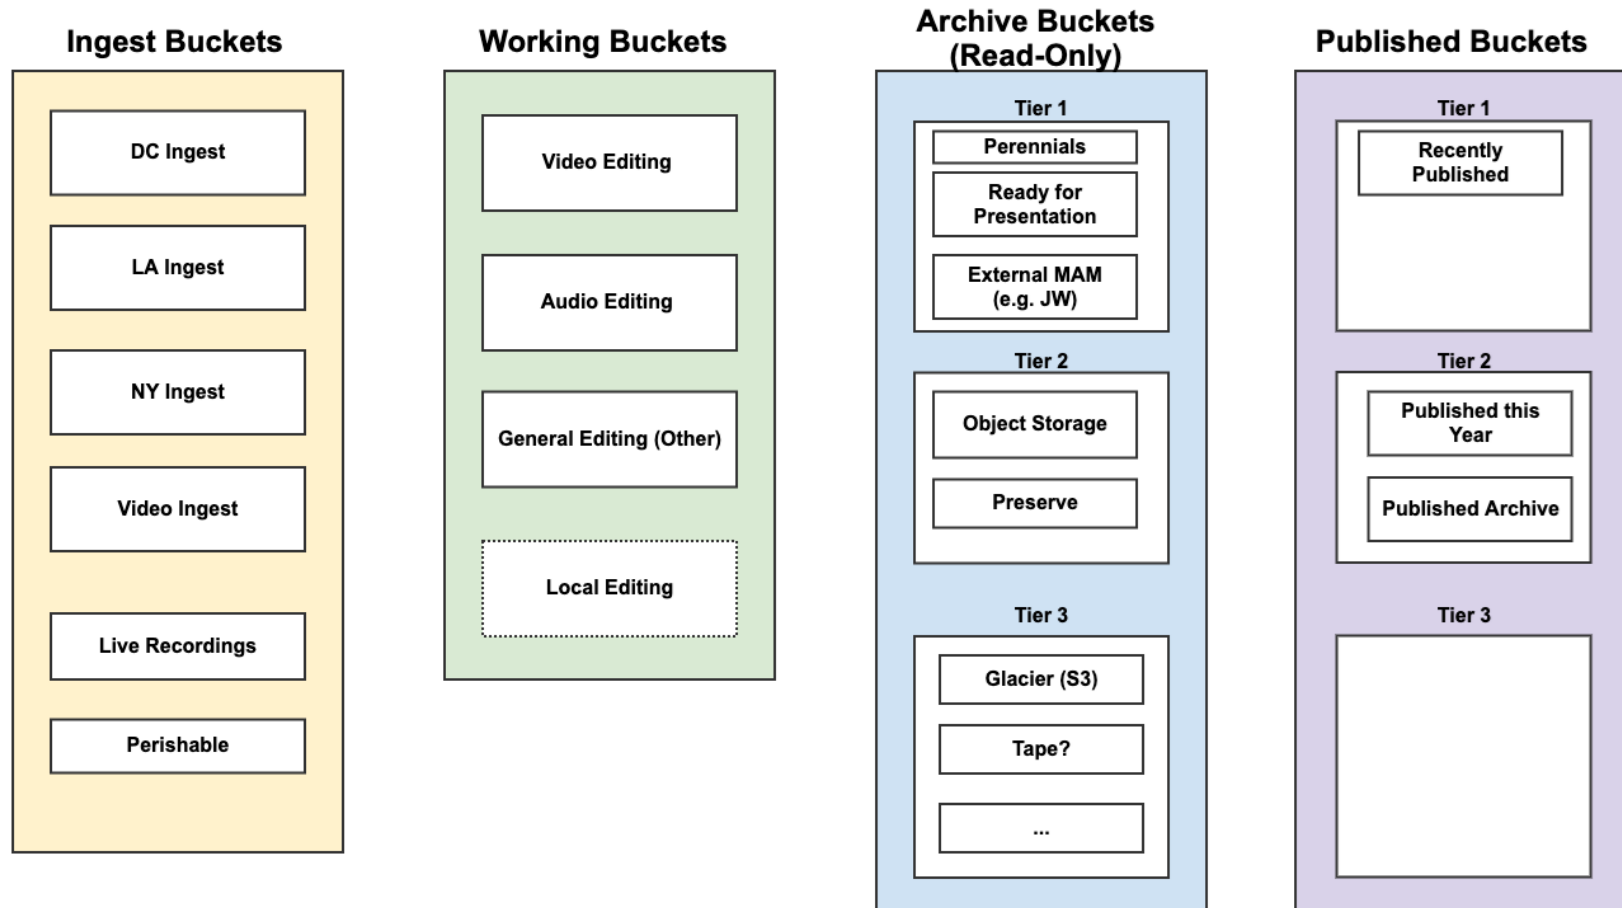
Ingest Buckets

DC Ingest

LA Ingest

NY Ingest

Video Ingest

Live Recordings

Perishable

Working Buckets

Video Editing

Audio Editing

General Editing (Other)

Local Editing

Archive Buckets (Read-Only)

Tier 1

Perennials

Ready for Presentation

External MAM (e.g. JW)

Tier 2

Object Storage

Preserve

Tier 3

Glacier (S3)

Tape?

...

Published Buckets

Tier 1

Recently Published

Tier 2

Published this Year

Published Archive

Tier 3